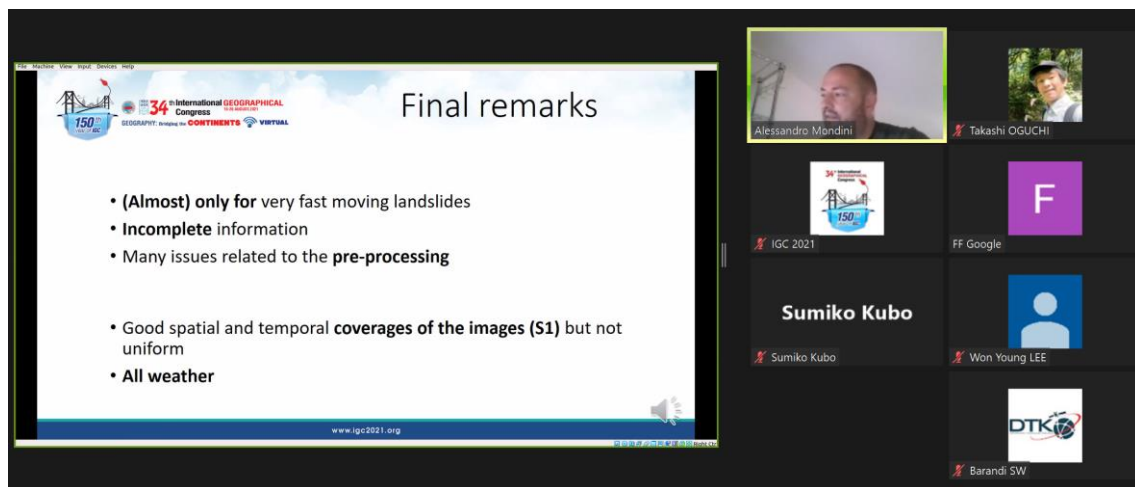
File Machine View Input Devices Help

34th International GEOGRAPHICAL Congress

150

GEOGRAPHY: Bringing the CONTINENTS VIRTUAL

Final remarks

• (Almost) only for very fast moving landslides
• Incomplete information
• Many issues related to the pre-processing

• Good spatial and temporal coverages of the images (S1) but not uniform
• All weather

www.igc2021.org

Right Ctrl

Alessandro Mondini

Takashi OGUCHI

34th International Geographical Congress

150

IGC 2021

F

FF Google

Sumiko Kubo

Sumiko Kubo

Won Young LEE

DTK

Barandi SW